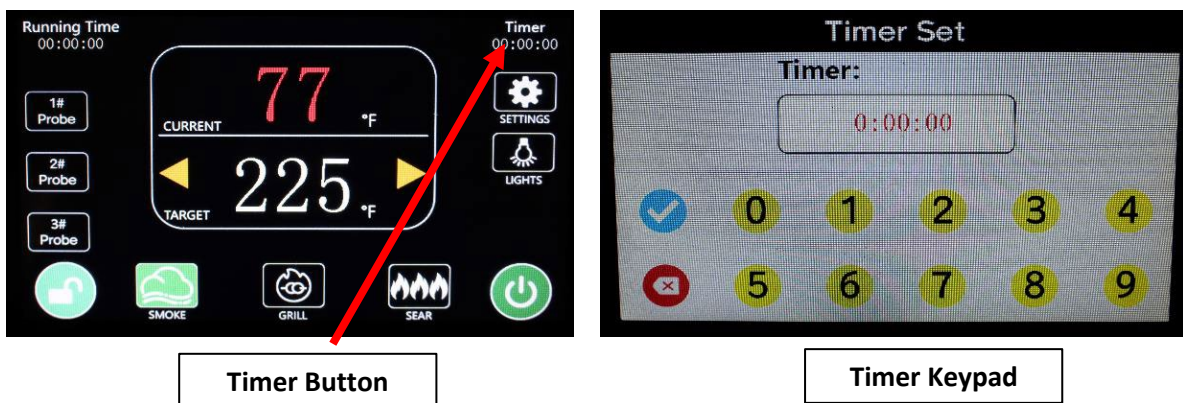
Running Time
00:00:00

Timer
00:00:00

1#
Probe

2#
Probe

3#
Probe

77
CURRENT °F

225
TARGET °F

SETTINGS

LIGHTS

SMOKE

GRILL

SEAR

Timer Button

Timer Set

Timer:

0:00:00

0 1 2 3 4

5 6 7 8 9

Timer Keypad